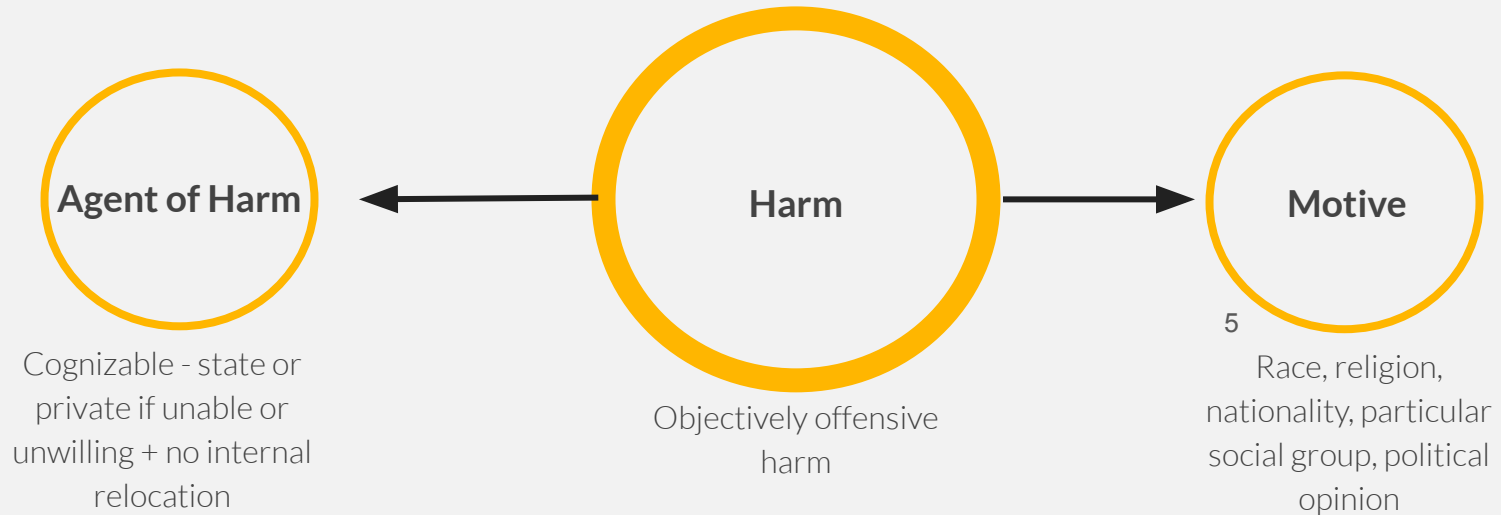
Agent of Harm

Harm

Motive

Cognizable - state or private if unable or unwilling + no internal relocation

Objectively offensive harm

5

Race, religion, nationality, particular social group, political opinion